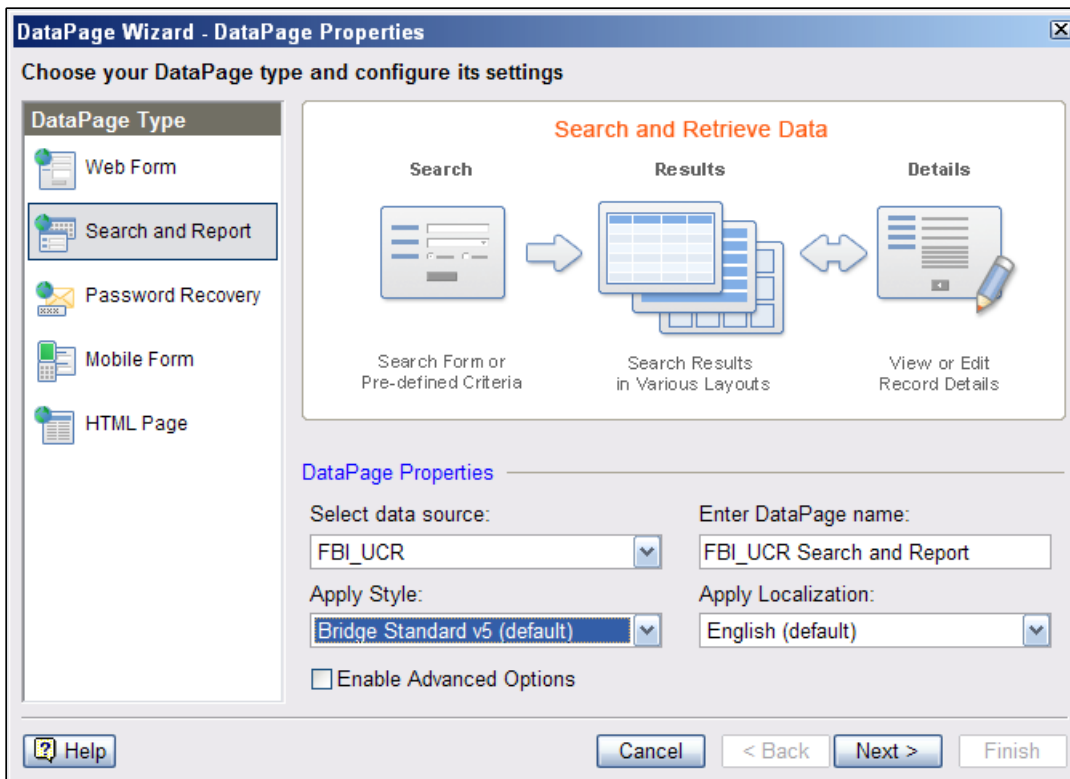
DataPage Wizard - DataPage Properties

Choose your DataPage type and configure its settings

DataPage Type

Web Form

Search and Report

Password Recovery

Mobile Form

HTML Page

Search and Retrieve Data

Search

Results

Details

Search Form or Pre-defined Criteria

Search Results in Various Layouts

View or Edit Record Details

DataPage Properties

Select data source:

FBI_UCR

Enter DataPage name:

FBI_UCR Search and Report

Apply Style:

Bridge Standard v5 (default)

Apply Localization:

English (default)

Enable Advanced Options

Help

Cancel

< Back

Next >

Finish